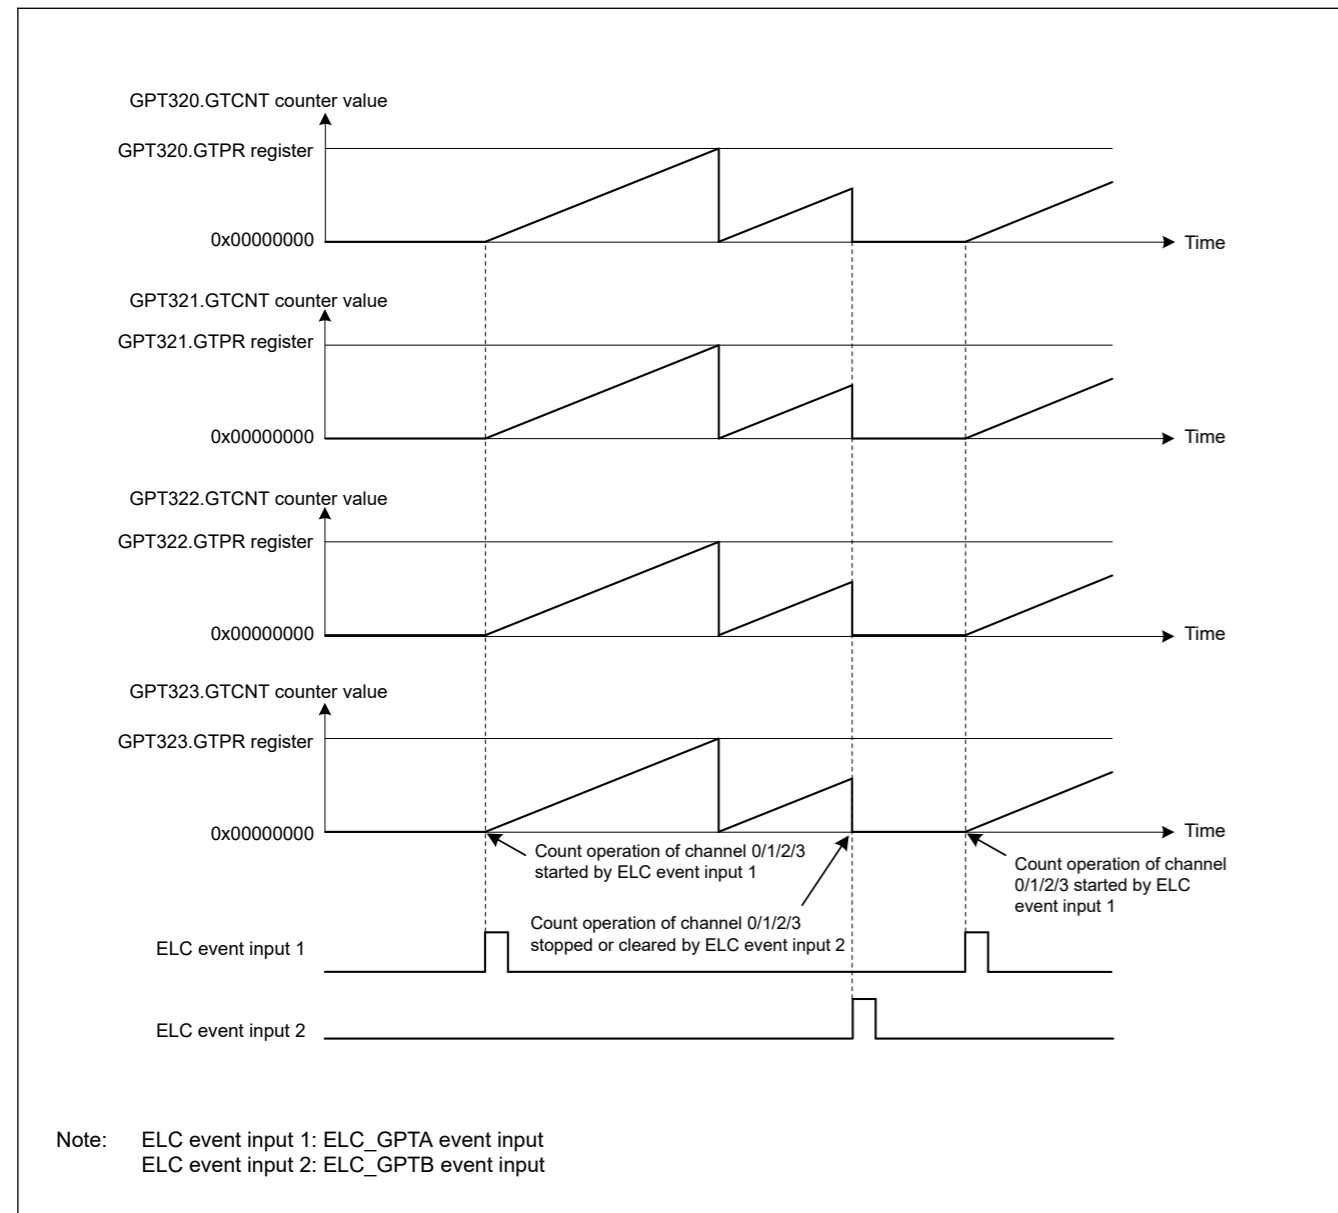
GPT320.GTCNT counter value

GPT320.GTPR register

0x00000000

Time

GPT321.GTCNT counter value

GPT321.GTPR register

0x00000000

Time

GPT322.GTCNT counter value

GPT322.GTPR register

0x00000000

Time

GPT323.GTCNT counter value

GPT323.GTPR register

0x00000000

Time

Count operation of channel 0/1/2/3 started by ELC event input 1

Count operation of channel 0/1/2/3 started by ELC event input 1

Count operation of channel 0/1/2/3 stopped or cleared by ELC event input 2

ELC event input 1

ELC event input 2

Note: ELC event input 1: ELC_GPTA event input
ELC event input 2: ELC_GPTB event input